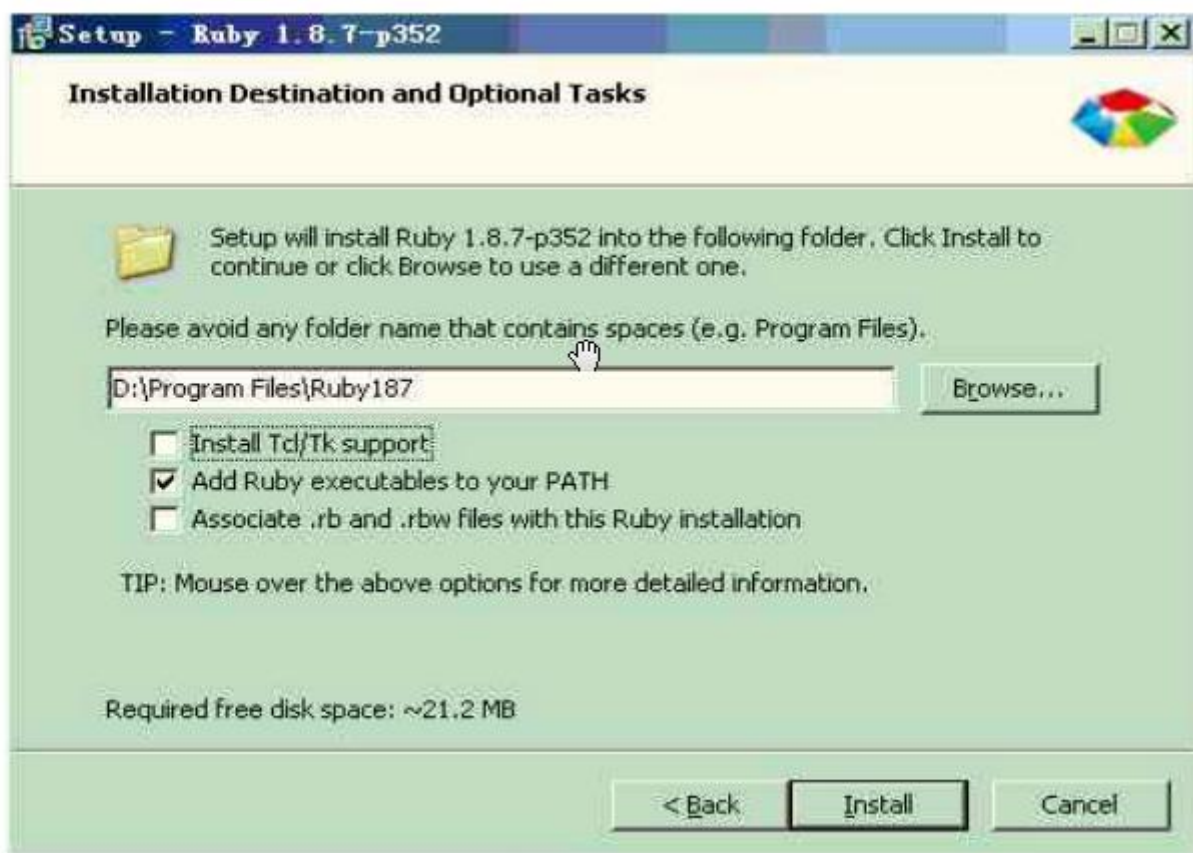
Setup - Ruby 1.8.7-p352

Installation Destination and Optional Tasks

Setup will install Ruby 1.8.7-p352 into the following folder. Click Install to continue or click Browse to use a different one.

Please avoid any folder name that contains spaces (e.g. Program Files).

D:\Program Files\Ruby187

Browse...

Install Tcl/Tk support

Add Ruby executables to your PATH

Associate .rb and .rbw files with this Ruby installation

TIP: Mouse over the above options for more detailed information.

Required free disk space: ~21.2 MB

< Back

Install

Cancel